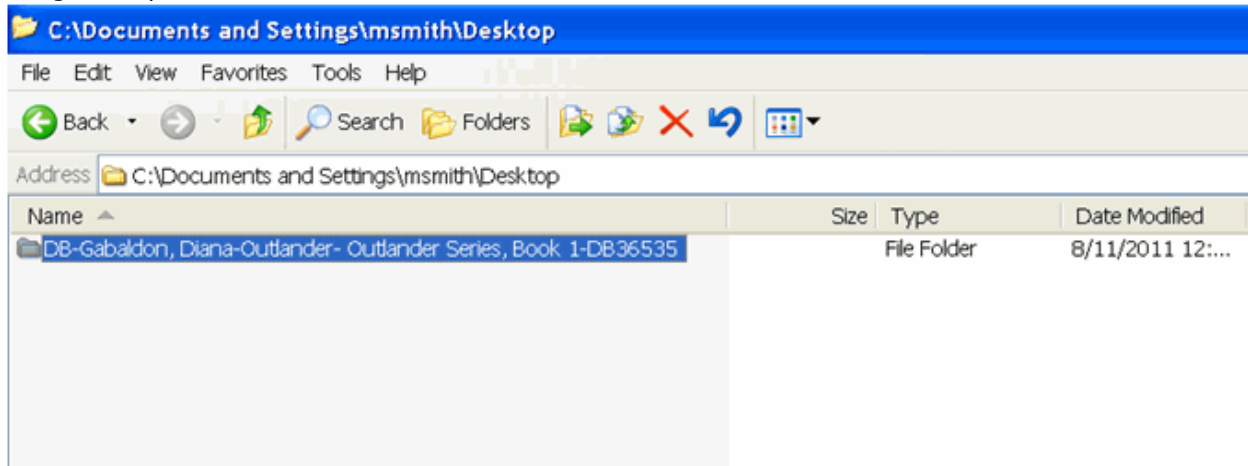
C:\Documents and Settings\msmith\Desktop

File Edit View Favorites Tools Help

Back Search Folders

Address C:\Documents and Settings\msmith\Desktop

| Name | Size | Type | Date Modified |
|---|---|---|---|
| DB-Gabaldon, Diana-Outlander- Outlander Series, Book 1-DB36535 | | File Folder | 8/11/2011 12:... |